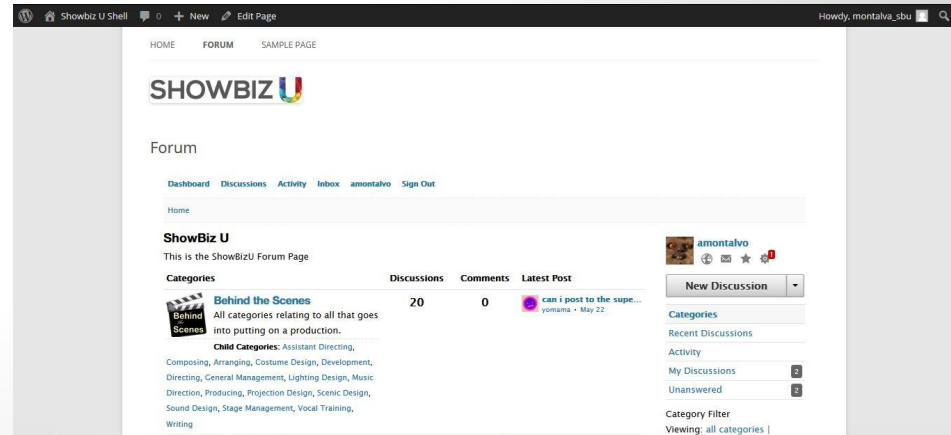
Showbiz U Shell 0 + New Edit Page

Howdy, montalva_sbu

HOME FORUM SAMPLE PAGE

SHOWBIZ U

Forum

Dashboard Discussions Activity Inbox amontalvo Sign Out

Home

ShowBiz U

This is the ShowBizU Forum Page

| Categories | Discussions | Comments | Latest Post |
|---|---|---|---|
| Behind Scenes **Behind the Scenes** All categories relating to all that goes into putting on a production. **Child Categories:** Assistant Directing, Composing, Arranging, Costume Design, Development, Directing, General Management, Lighting Design, Music Direction, Producing, Projection Design, Scenic Design, Sound Design, Stage Management, Vocal Training, Writing | 20 | 0 | can i post to the supe... yomama • May 22 |

amontalvo

1

New Discussion

Categories

Recent Discussions

Activity

My Discussions 2

Unanswered 2

Category Filter

Viewing: all categories |